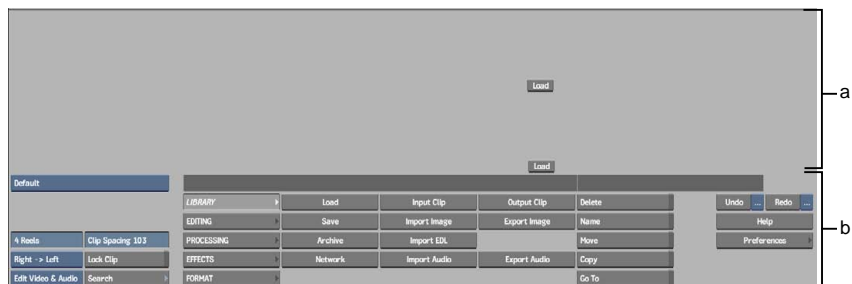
Load

Load

a

Default

| LIBRARY | Load | Input Clip | Output Clip | Delete |
|---|---|---|---|---|
| EDITING | Save | Import Image | Export Image | Name |
| PROCESSING | Archive | Import EDL | | Move |
| EFFECTS | Network | Import Audio | Export Audio | Copy |
| FORMAT | | | | Go To |

Undo ... Redo ...

Help

Preferences

4 Reels
Clip Spacing 103
Right -> Left
Lock Clip
Edit Video & Audio
Search

b